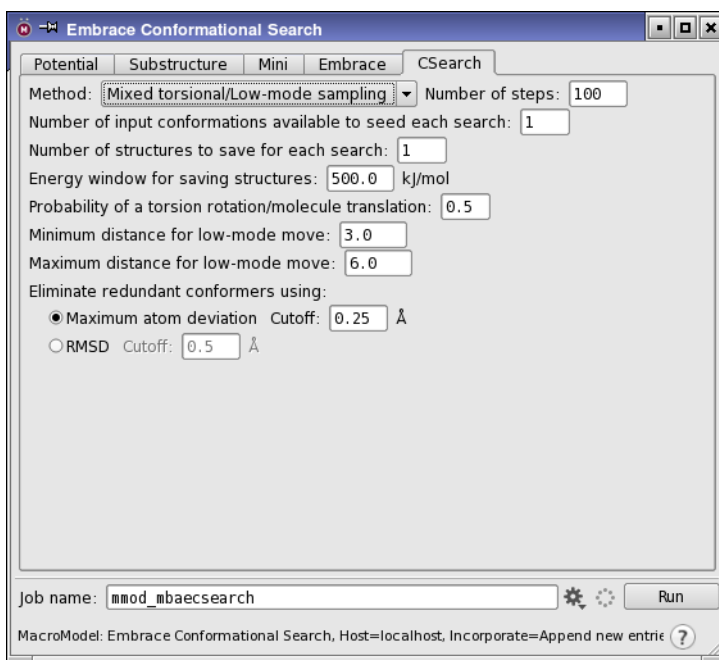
Embrace Conformational Search

Potential | Substructure | Mini | Embrace | CSearch

Method: Mixed torsional/Low-mode sampling Number of steps: 100

Number of input conformations available to seed each search: 1

Number of structures to save for each search: 1

Energy window for saving structures: 500.0 kJ/mol

Probability of a torsion rotation/molecule translation: 0.5

Minimum distance for low-mode move: 3.0

Maximum distance for low-mode move: 6.0

Eliminate redundant conformers using:

Maximum atom deviation Cutoff: 0.25 Å

RMSD Cutoff: 0.5 Å

Job name: mmod_mbaecsearch Run

MacroModel: Embrace Conformational Search, Host=localhost, Incorporate=Append new entrie ?